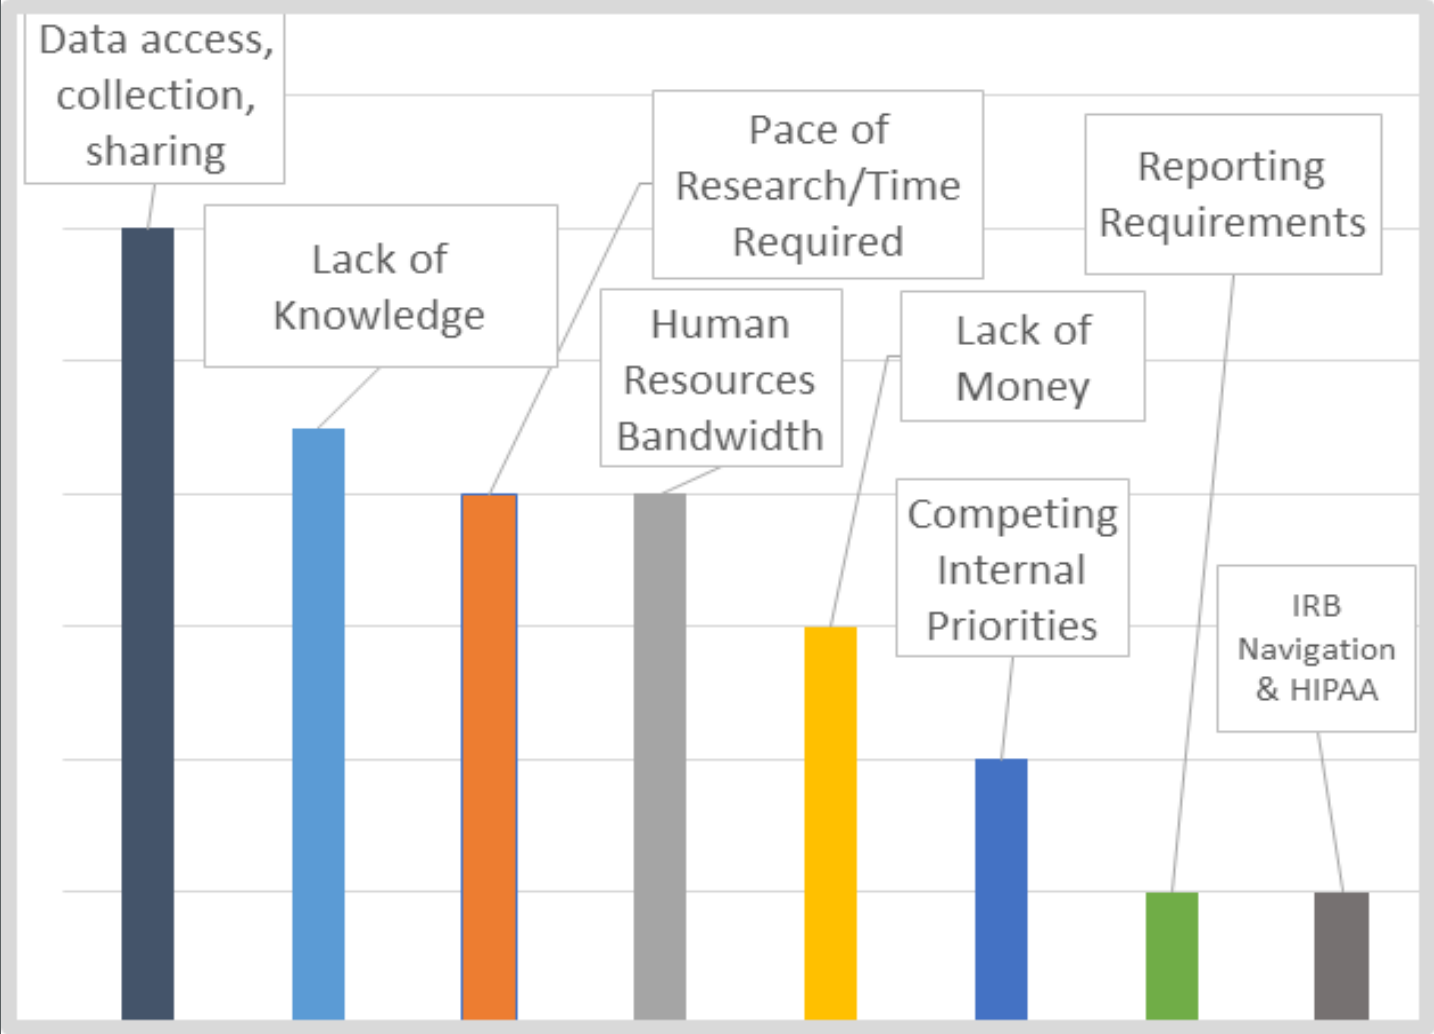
Data access, collection, sharing

Lack of Knowledge

Pace of Research/Time Required

Human Resources Bandwidth

Lack of Money

Competing Internal Priorities

Reporting Requirements

IRB Navigation & HIPAA